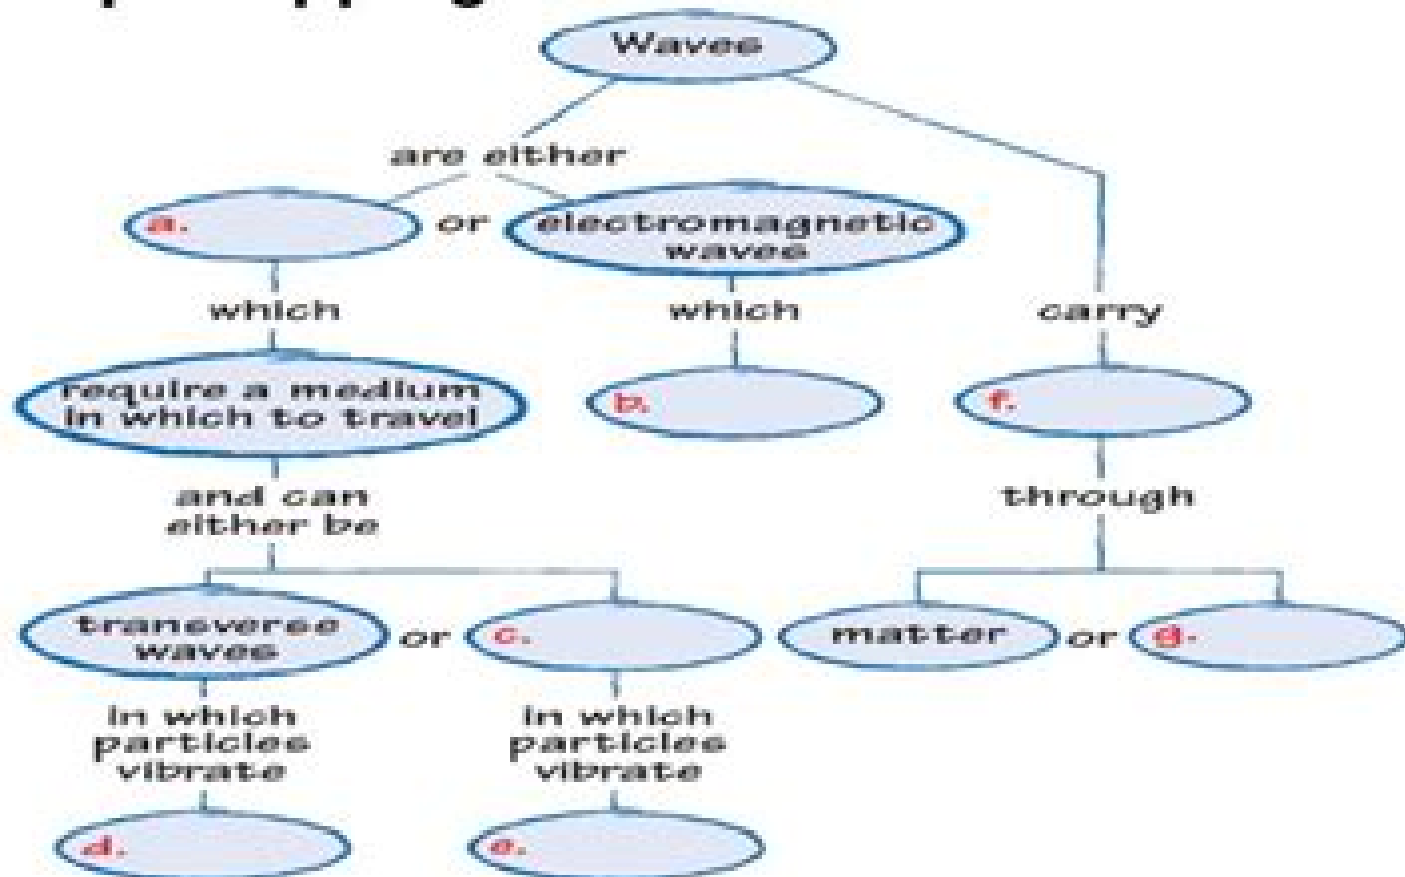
Waves

are either

a. or electromagnetic waves

which

which

carry

require a medium in which to travel

b.

f.

and can either be

through

transverse waves or c.

matter or g.

in which particles vibrate

in which particles vibrate

d.

e.